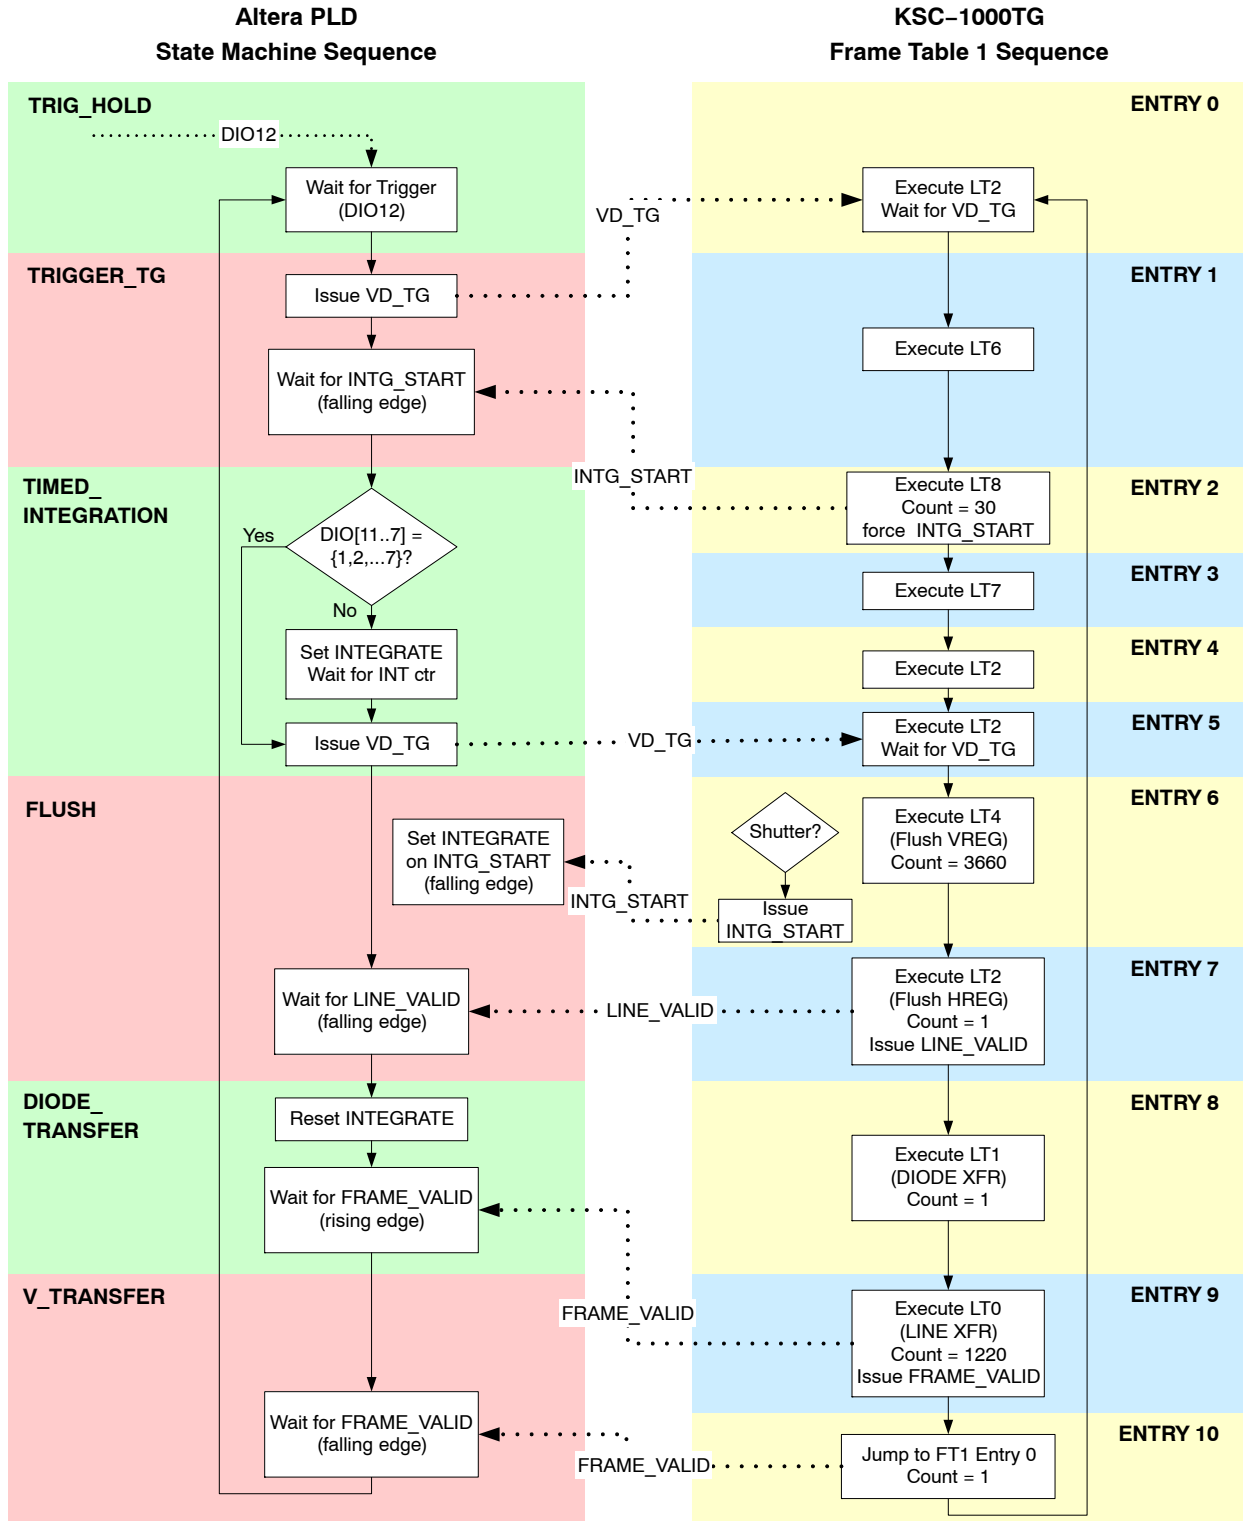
Altera PLD
State Machine Sequence

KSC–1000TG
Frame Table 1 Sequence

TRIG_HOLD

DIO12

Wait for Trigger (DIO12)

ENTRY 0

Execute LT2 Wait for VD_TG

VD_TG

TRIGGER_TG

Issue VD_TG

ENTRY 1

Execute LT6

Wait for INTG_START (falling edge)

INTG_START

TIMED_ INTEGRATION

ENTRY 2

Execute LT8 Count = 30 force INTG_START

Yes

DIO[11..7] = {1,2,...7}?

No

ENTRY 3

Execute LT7

ENTRY 4

Execute LT2

Set INTEGRATE Wait for INT ctr

Issue VD_TG

VD_TG

ENTRY 5

Execute LT2 Wait for VD_TG

FLUSH

ENTRY 6

Set INTEGRATE on INTG_START (falling edge)

Shutter?

Execute LT4 (Flush VREG) Count = 3660

INTG_START

Issue INTG_START

ENTRY 7

Wait for LINE_VALID (falling edge)

LINE_VALID

Execute LT2 (Flush HREG) Count = 1 Issue LINE_VALID

DIODE_ TRANSFER

Reset INTEGRATE

ENTRY 8

Wait for FRAME_VALID (rising edge)

Execute LT1 (DIODE XFR) Count = 1

V_TRANSFER

ENTRY 9

FRAME_VALID

Execute LT0 (LINE XFR) Count = 1220 Issue FRAME_VALID

Wait for FRAME_VALID (falling edge)

ENTRY 10

FRAME_VALID

Jump to FT1 Entry 0 Count = 1